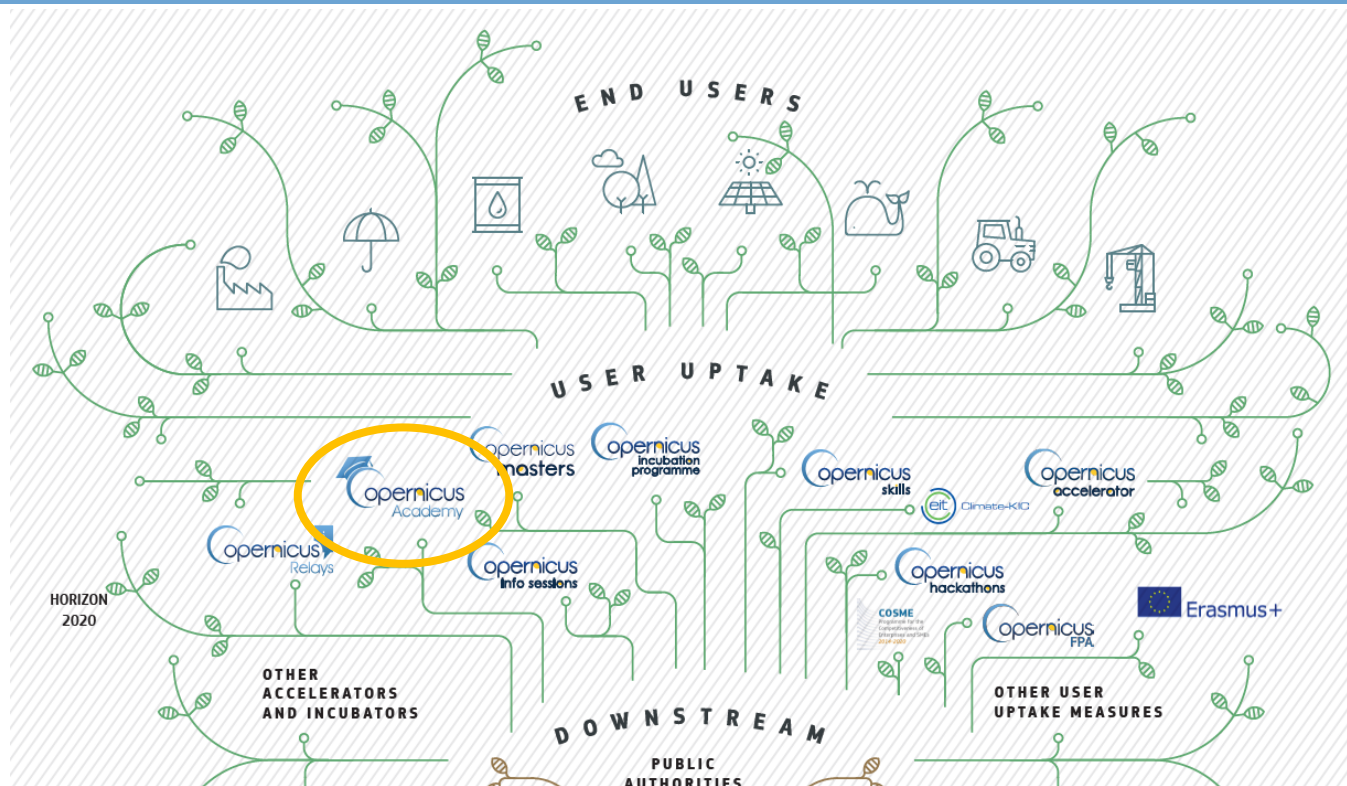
END USERS

USER UPTAKE

Copernicus Academy

Copernicus Relays

Copernicus Masters

Copernicus incubation programme

Copernicus info sessions

Copernicus skills

eit Climate-KIC

Copernicus accelerator

Copernicus hackathons

COSME Programme for the Competitiveness of Enterprises and SMEs 2014-2020

Copernicus FPA

Erasmus+

HORIZON 2020

OTHER ACCELERATORS AND INCUBATORS

OTHER USER UPTAKE MEASURES

DOWNSTREAM

PUBLIC AUTHORITIES